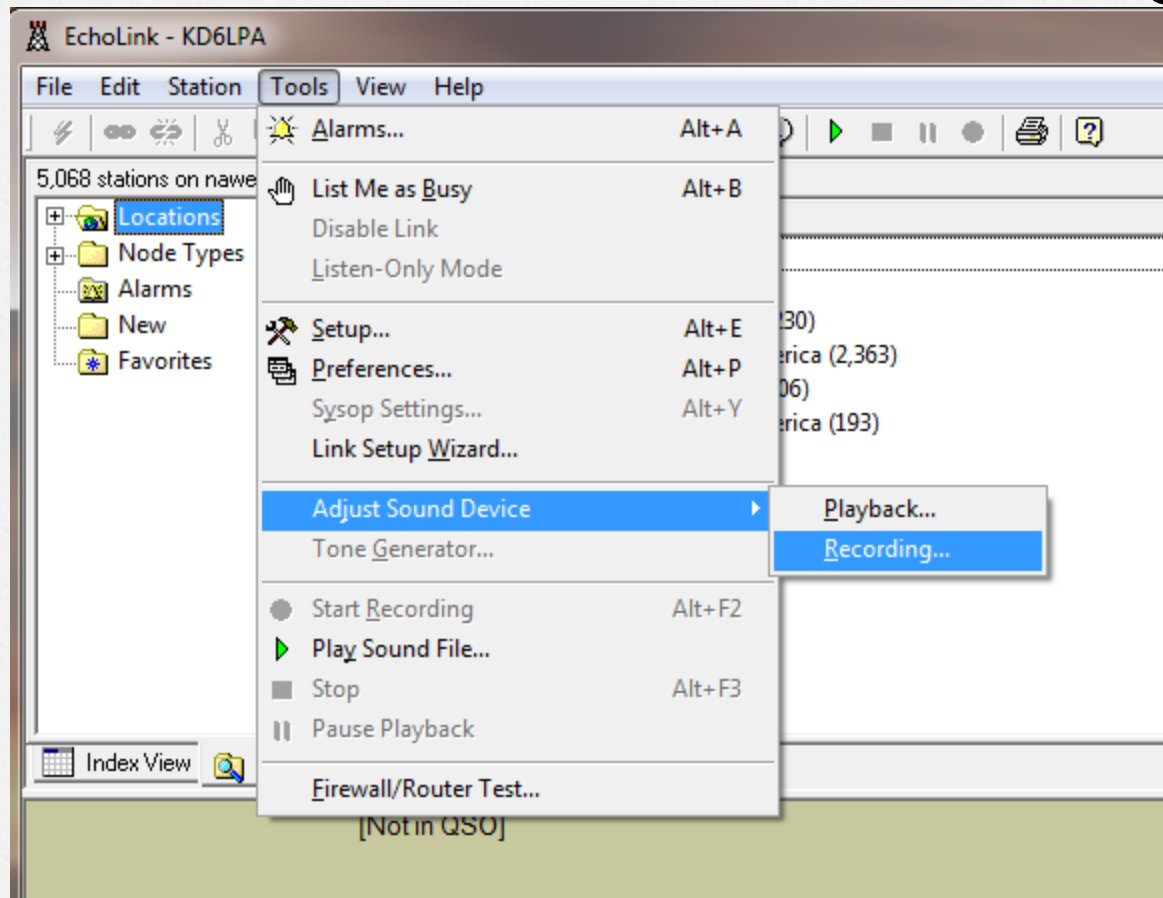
EchoLink - KD6LPA

File Edit Station Tools View Help

5,068 stations on nawe

Locations
Node Types
Alarms
New
Favorites

Alarms... Alt+A
List Me as Busy Alt+B
Disable Link
Listen-Only Mode
Setup... Alt+E
Preferences... Alt+P
Sysop Settings... Alt+Y
Link Setup Wizard...
Adjust Sound Device
Tone Generator...
Start Recording Alt+F2
Play Sound File...
Stop Alt+F3
Pause Playback
Firewall/Router Test...

Playback...
Recording...

230)
erica (2,363)
06)
erica (193)

Index View

[Not in QSO]